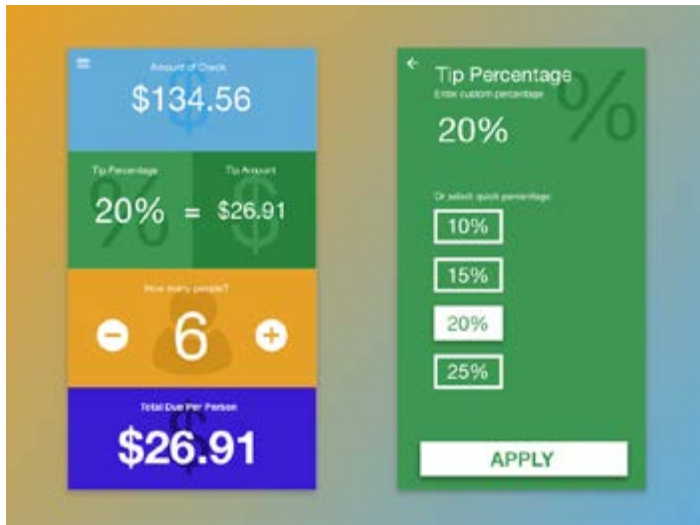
Amount of Check

$134.56

Tip Percentage

20%

=

Tip Amount

$26.91

How many people?

−

6

+

Total Due Per Person

$26.91

Tip Percentage

Enter custom percentage

20%

Or select quick percentage

10%

15%

20%

25%

APPLY